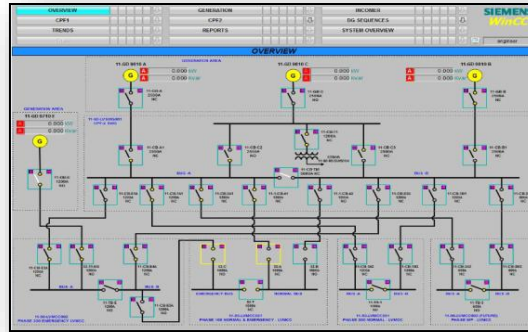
OVERVIEW
CPF1
TRENDS
GENERATION
CPF2
REPORTS
INCOMER
DG SEQUENCES
SYSTEM OVERVIEW
SIEMENS
WinCC
OVERVIEW
GENERATION AREA
11-GD 9810 A
0.000
0.000
11-GD 9810 C
0.000
0.000
11-GD 9810 B
11-GD 9701
0.000
0.000
G
G
G
G
BUS A
BUS B
EMERGENCY BUS
NORMAL BUS
BUS A
BUS B
BUS A
BUS B